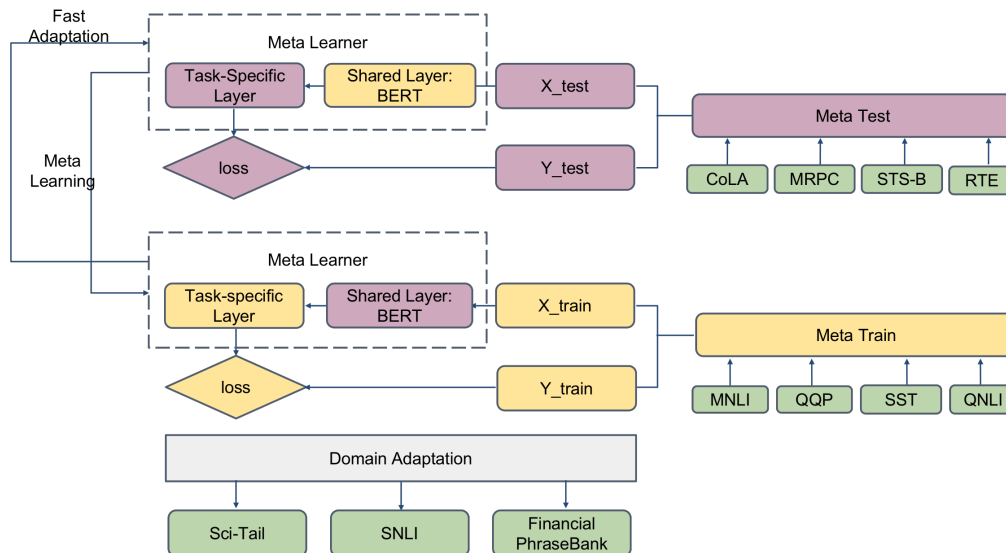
Fast Adaptation

Meta Learner

Task-Specific Layer

Shared Layer: BERT

X_test

Meta Test

Meta Learning

loss

Y_test

CoLA

MRPC

STS-B

RTE

Meta Learner

Task-specific Layer

Shared Layer: BERT

X_train

Meta Train

loss

Y_train

MNLI

QQP

SST

QNLI

Domain Adaptation

Sci-Tail

SNLI

Financial PhraseBank